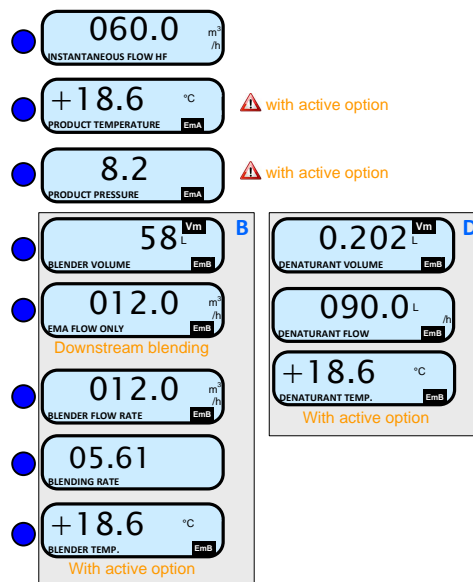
060.0 $m^3/h$
INSTANTANEOUS FLOW HF

+18.6 °C
PRODUCT TEMPERATURE EmA

with active option

8.2
PRODUCT PRESSURE EmA

with active option

B

58 L Vm
BLENDER VOLUME EmB

012.0 $m^3/h$
EMA FLOW ONLY EmB

Downstream blending

012.0 $m^3/h$
BLENDER FLOW RATE EmB

05.61
BLENDING RATE

+18.6 °C
BLENDER TEMP. EmB

With active option

D

0.202 L Vm
DENATURANT VOLUME EmB

090.0 L/h
DENATURANT FLOW EmB

+18.6 °C
DENATURANT TEMP. EmB

With active option